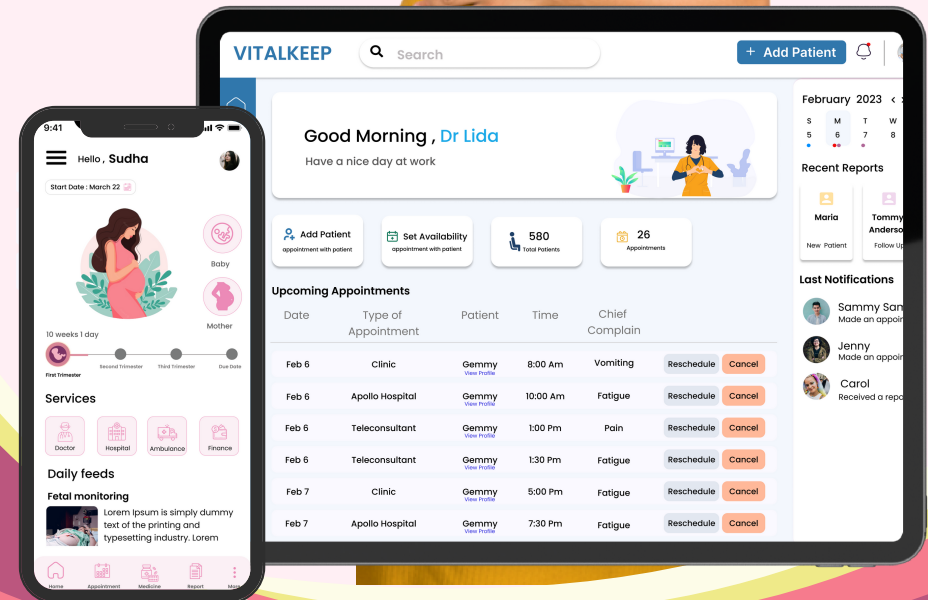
9:41

Hello , Sudha

Start Date : March 22

Baby

Mother

10 weeks 1 day

First Trimester

Second Trimester

Third Trimester

Due Date

Services

Doctor

Hospital

Ambulance

Finance

Daily feeds

Fetal monitoring

Lorem Ipsum is simply dummy text of the printing and typesetting industry. Lorem

Home

Appointment

Medicine

Report

More

VITALKEEP

Search

+ Add Patient

Good Morning , Dr Lida

Have a nice day at work

Add Patient
appointment with patient

Set Availability
appointment with patient

580
Total Patients

26
Appointments

Upcoming Appointments

| Date | Type of Appointment | Patient | Time | Chief Complain | | |
|---|---|---|---|---|---|---|
| Feb 6 | Clinic | Gemmy View Profile | 8:00 Am | Vomiting | Reschedule | Cancel |
| Feb 6 | Apollo Hospital | Gemmy View Profile | 10:00 Am | Fatigue | Reschedule | Cancel |
| Feb 6 | Teleconsultant | Gemmy View Profile | 1:00 Pm | Pain | Reschedule | Cancel |
| Feb 6 | Teleconsultant | Gemmy View Profile | 1:30 Pm | Fatigue | Reschedule | Cancel |
| Feb 7 | Clinic | Gemmy View Profile | 5:00 Pm | Fatigue | Reschedule | Cancel |
| Feb 7 | Apollo Hospital | Gemmy View Profile | 7:30 Pm | Fatigue | Reschedule | Cancel |

February 2023

S M T W T
5 6 7 8

Recent Reports

Maria
New Patient

Tommy Anderso
Follow Up

Last Notifications

Sammy San
Made an appoi

Jenny
Made an appoi

Carol
Received a rep